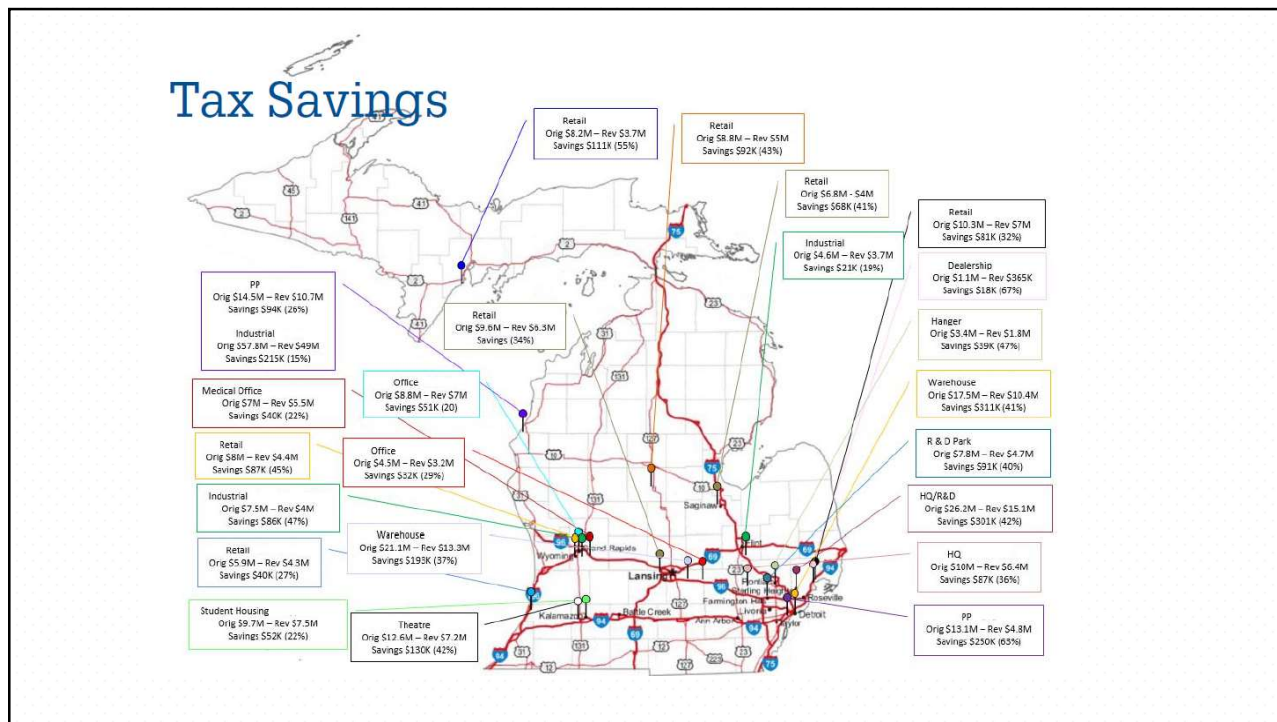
Tax Savings

Retail
Orig $8.2M – Rev $3.7M
Savings $111K (55%)

Retail
Orig $8.8M – Rev $5M
Savings $92K (43%)

Retail
Orig $6.8M - $4M
Savings $68K (41%)

Retail
Orig $10.3M – Rev $7M
Savings $81K (32%)

Industrial
Orig $4.6M – Rev $3.7M
Savings $21K (19%)

Dealership
Orig $1.1M – Rev $365K
Savings $18K (67%)

PP
Orig $14.5M – Rev $10.7M
Savings $94K (26%)

Industrial
Orig $57.8M – Rev $49M
Savings $215K (15%)

Retail
Orig $9.6M – Rev $6.3M
Savings (34%)

Hanger
Orig $3.4M – Rev $1.8M
Savings $39K (47%)

Medical Office
Orig $7M – Rev $5.5M
Savings $40K (22%)

Office
Orig $8.8M – Rev $7M
Savings $51K (20)

Warehouse
Orig $17.5M – Rev $10.4M
Savings $311K (41%)

Retail
Orig $8M – Rev $4.4M
Savings $87K (45%)

Office
Orig $4.5M – Rev $3.2M
Savings $52K (29%)

R & D Park
Orig $7.8M – Rev $4.7M
Savings $91K (40%)

Industrial
Orig $7.5M – Rev $4M
Savings $86K (47%)

HQ/R&D
Orig $26.2M – Rev $15.1M
Savings $301K (42%)

Warehouse
Orig $21.1M – Rev $13.3M
Savings $193K (37%)

Retail
Orig $5.9M – Rev $4.3M
Savings $40K (27%)

HQ
Orig $10M – Rev $6.4M
Savings $87K (36%)

Student Housing
Orig $9.7M – Rev $7.5M
Savings $52K (22%)

Theatre
Orig $12.6M – Rev $7.2M
Savings $130K (42%)

PP
Orig $13.1M – Rev $4.8M
Savings $250K (63%)

Saginaw
Flint
Wyoming
Grand Rapids
Lansing
Kalamazoo
Battle Creek
Farmington Hills
Livonia
Ann Arbor
Sterling Heights
Roseville
Detroit
Taylor
Pontiac
75
69
96
94
23
131
127
41
2
10
31